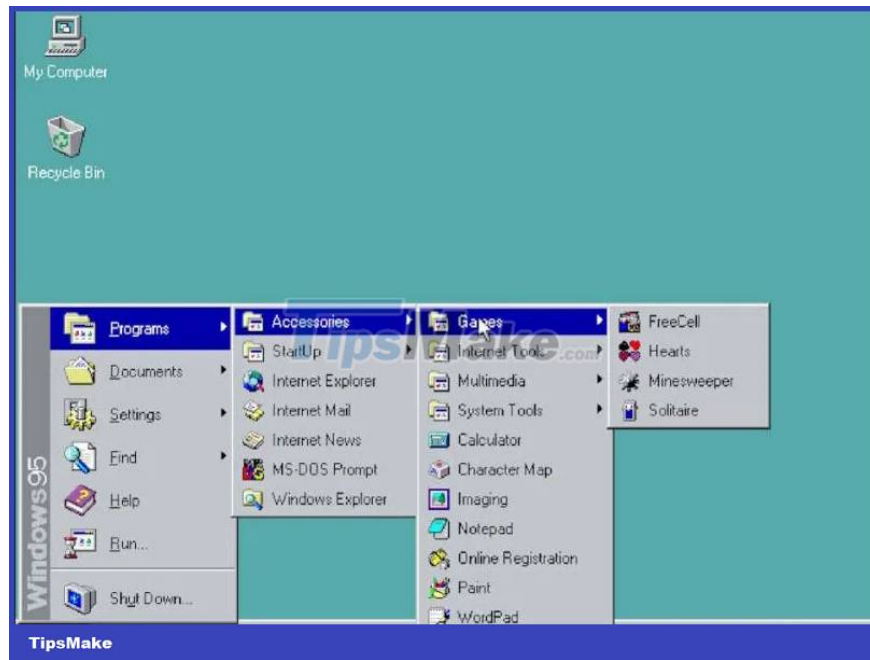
My Computer

Recycle Bin

Windows95

Programs

Documents

Settings

Find

Help

Run...

Shut Down...

Accessories

StartUp

Internet Explorer

Internet Mail

Internet News

MS-DOS Prompt

Windows Explorer

Games

Internet Tools

Multimedia

System Tools

Calculator

Character Map

Imaging

Notepad

Online Registration

Paint

WordPad

FreeCell

Hearts

Minesweeper

Solitaire

TipsMake.com

TipsMake